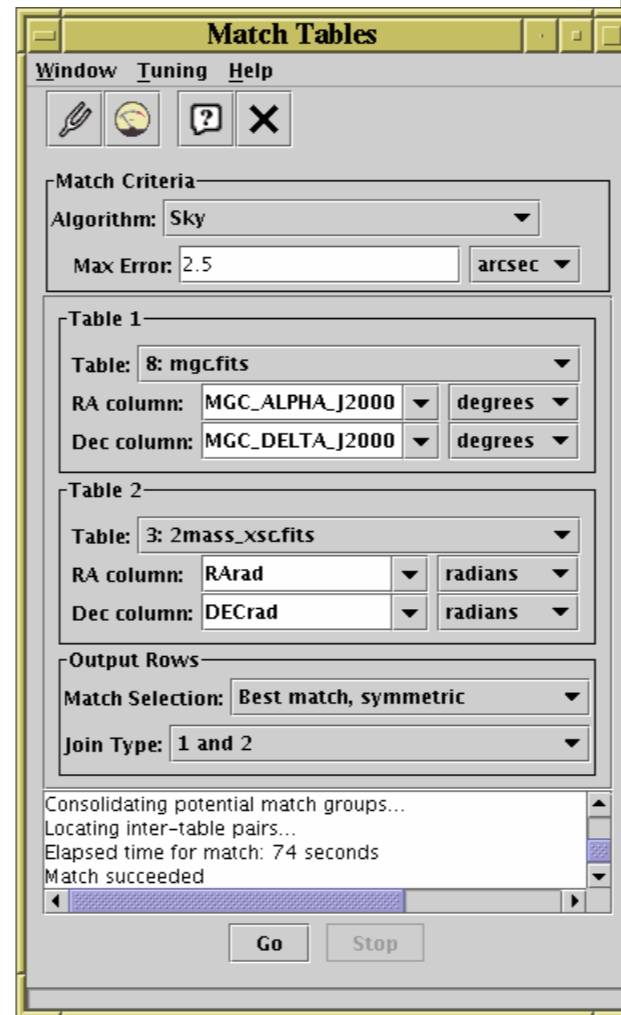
Match Tables

Window Tuning Help

Match Criteria

Algorithm: Sky

Max Error: 2.5 arcsec

Table 1

Table: 8: mgc.fits

RA column: MGC_ALPHA_J2000 degrees

Dec column: MGC_DELTA_J2000 degrees

Table 2

Table: 3: 2mass_xsc.fits

RA column: RArad radians

Dec column: DECrad radians

Output Rows

Match Selection: Best match, symmetric

Join Type: 1 and 2

Consolidating potential match groups...
Locating inter-table pairs...
Elapsed time for match: 74 seconds
Match succeeded

Go Stop